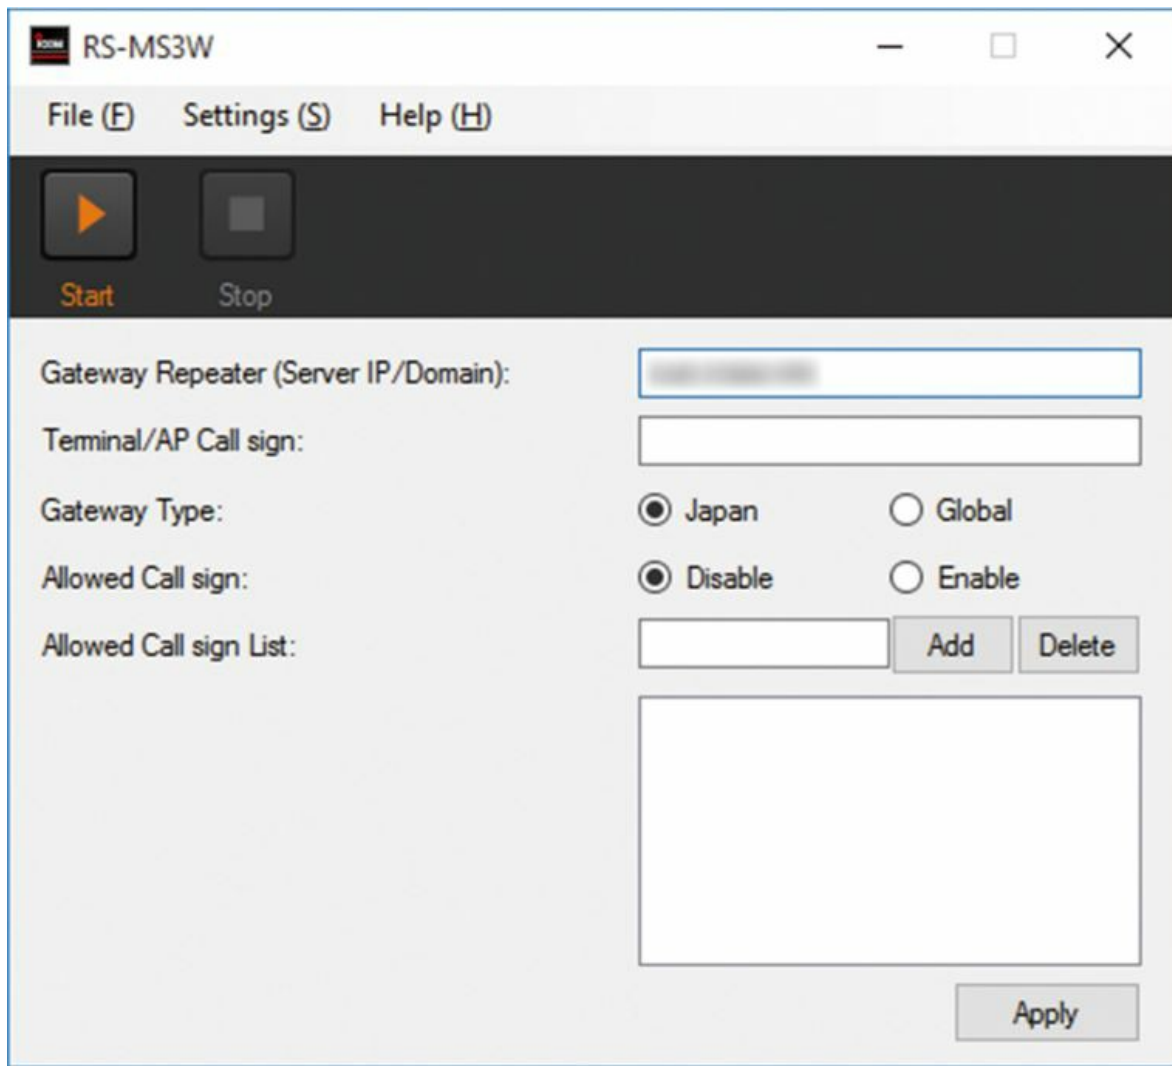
RS-MS3W

File (F) Settings (S) Help (H)

Start Stop

Gateway Repeater (Server IP/Domain): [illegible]

Terminal/AP Call sign:

Gateway Type: Japan Global

Allowed Call sign: Disable Enable

Allowed Call sign List: Add Delete

Apply